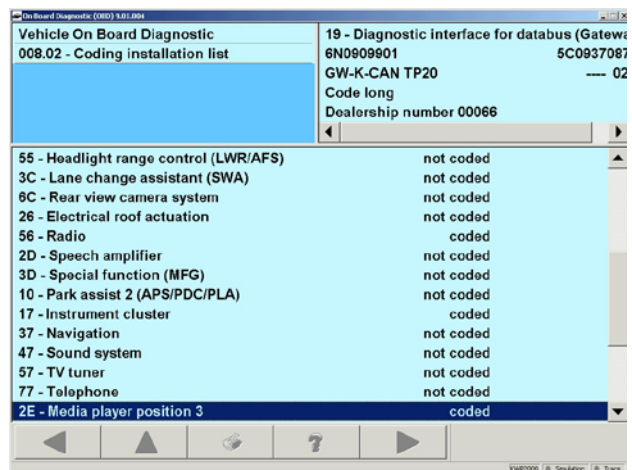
On Board Diagnostic (OBD) 9.01.004

Vehicle On Board Diagnostic
008.02 - Coding installation list

19 - Diagnostic interface for databus (Gatewa
6N0909901 5C0937087
GW-K-CAN TP20 ---- 02
Code long
Dealership number 00066

| | |
|---|---|
| 55 - Headlight range control (LWR/AFS) | not coded |
| 3C - Lane change assistant (SWA) | not coded |
| 6C - Rear view camera system | not coded |
| 26 - Electrical roof actuation | not coded |
| 56 - Radio | coded |
| 2D - Speech amplifier | not coded |
| 3D - Special function (MFG) | not coded |
| 10 - Park assist 2 (APS/PDC/PLA) | not coded |
| 17 - Instrument cluster | coded |
| 37 - Navigation | not coded |
| 47 - Sound system | not coded |
| 57 - TV tuner | not coded |
| 77 - Telephone | not coded |
| 2E - Media player position 3 | coded |

?

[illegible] Simulation Trace